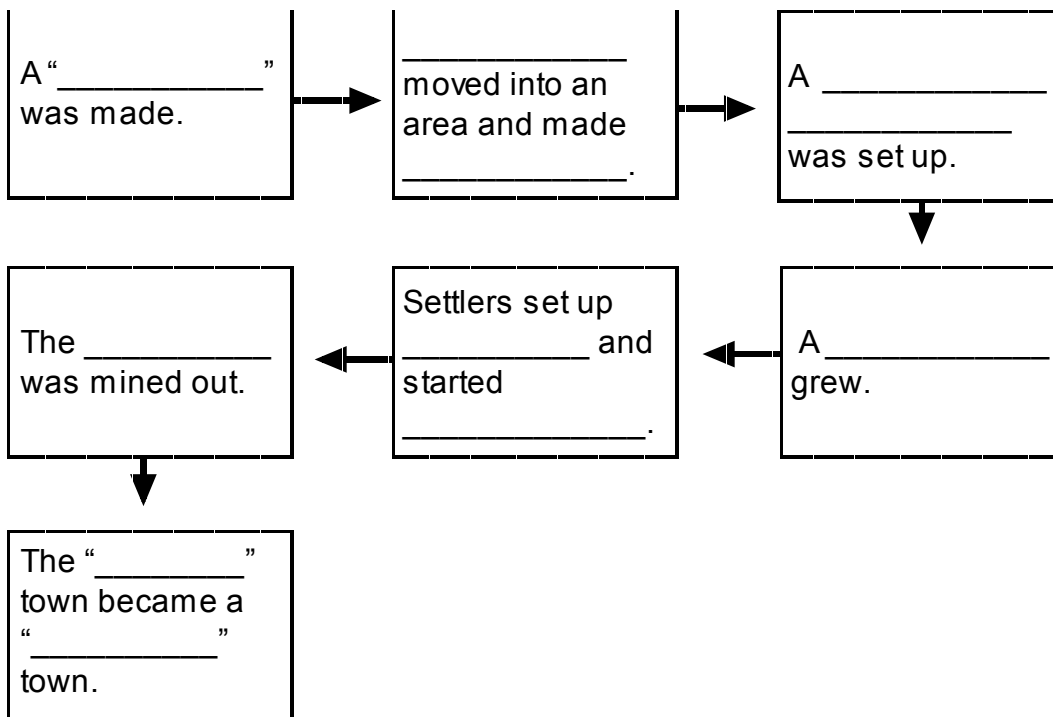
A "__________" was made.

__________ moved into an area and made __________.

A __________ __________ was set up.

A __________ grew.

Settlers set up __________ and started __________.

The __________ was mined out.

The "________" town became a "__________" town.